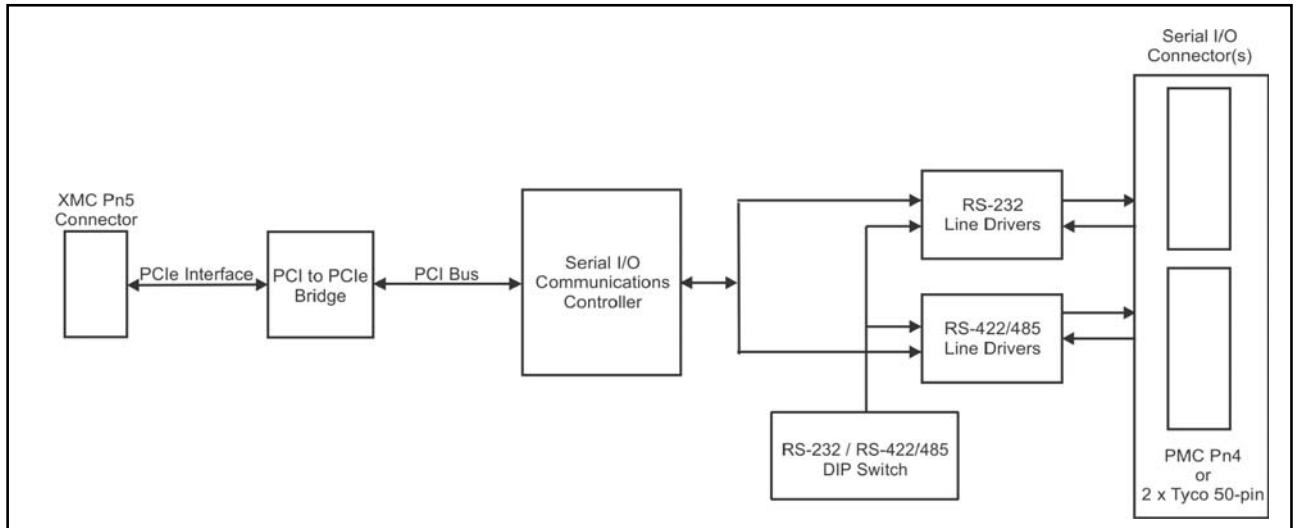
Serial I/O Connector(s)

XMC Pn5 Connector

PCIe Interface

PCI to PCIe Bridge

PCI Bus

Serial I/O Communications Controller

RS-232 Line Drivers

RS-422/485 Line Drivers

RS-232 / RS-422/485 DIP Switch

PMC Pn4 or 2 x Tyco 50-pin